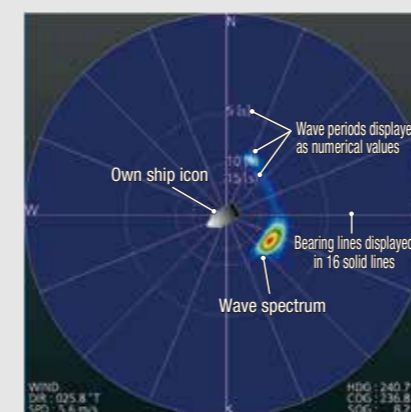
N

5 [s]

10 [s]

15 [s]

Wave periods displaye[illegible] as numerical values

Own ship icon

W

Bearing lines displayed in 16 solid lines

Wave spectrum

WIND
DIR : 025.8 °T
SPD : 5.6 m/s

HDG : 240.7
COG : 236.8
SOG : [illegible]